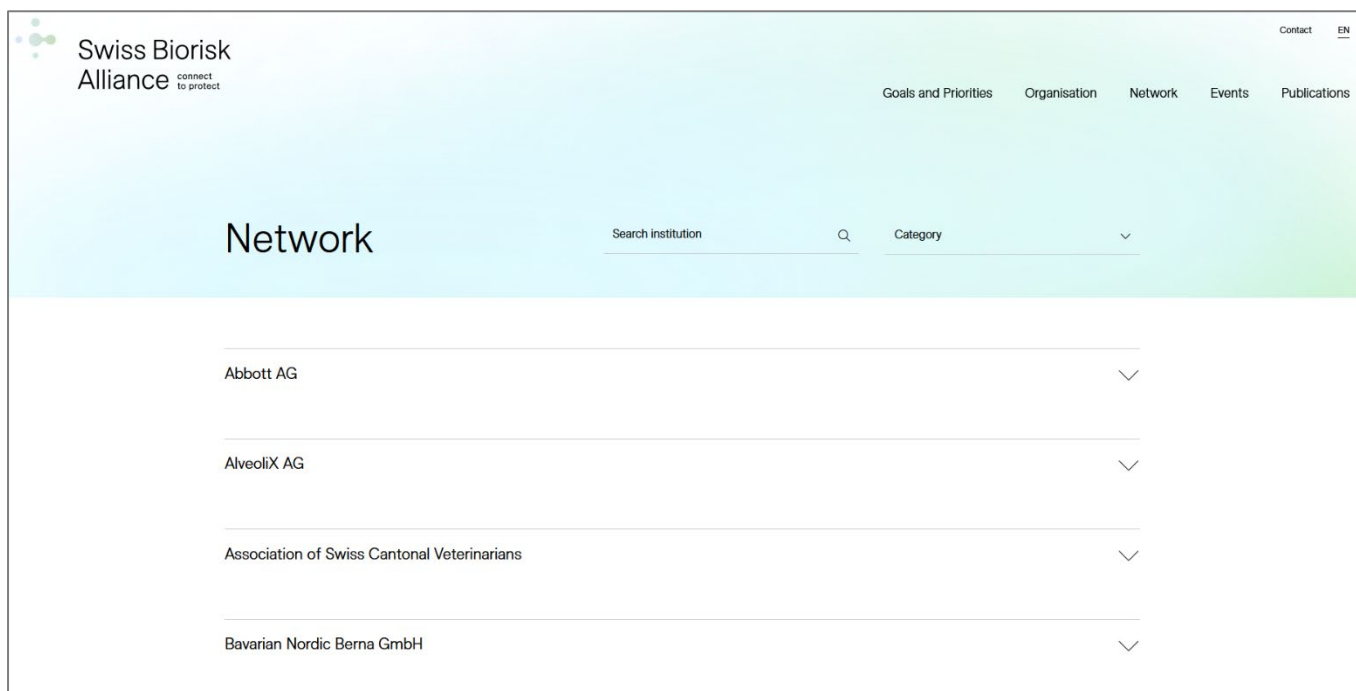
Swiss Biorisk Alliance connect to protect

Contact EN

Goals and Priorities Organisation Network Events Publications

Network

Search institution

Category

Abbott AG

AlveoliX AG

Association of Swiss Cantonal Veterinarians

Bavarian Nordic Berna GmbH